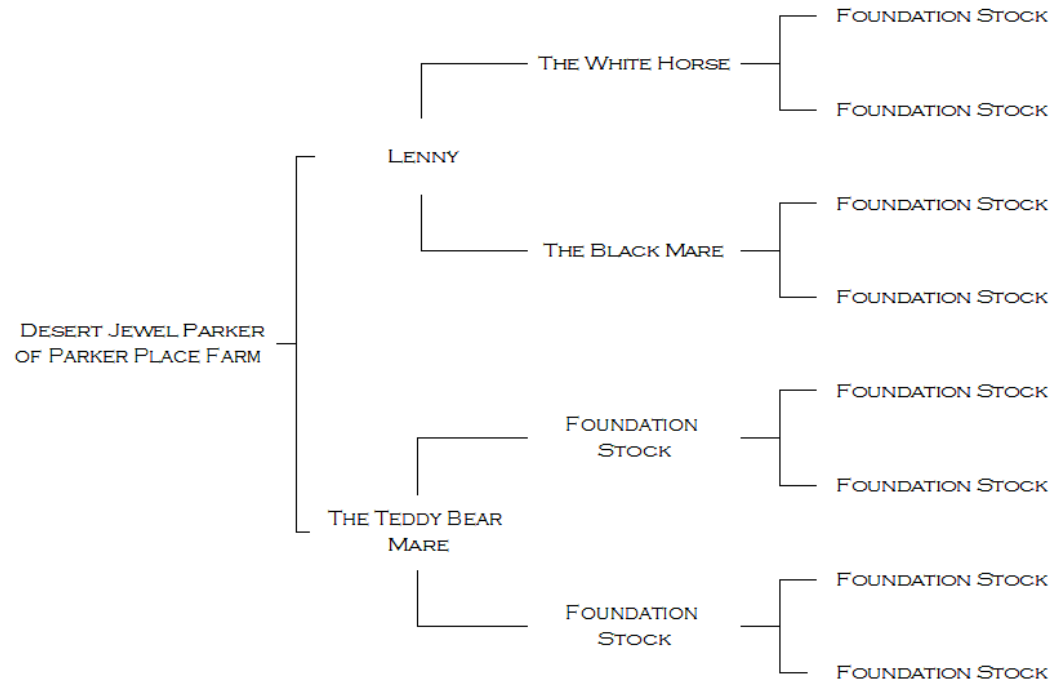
Foundation Stock

The White Horse

Foundation Stock

Lenny

Foundation Stock

The Black Mare

Foundation Stock

Desert Jewel Parker of Parker Place Farm

Foundation Stock

Foundation Stock

Foundation Stock

The Teddy Bear Mare

Foundation Stock

Foundation Stock

Foundation Stock